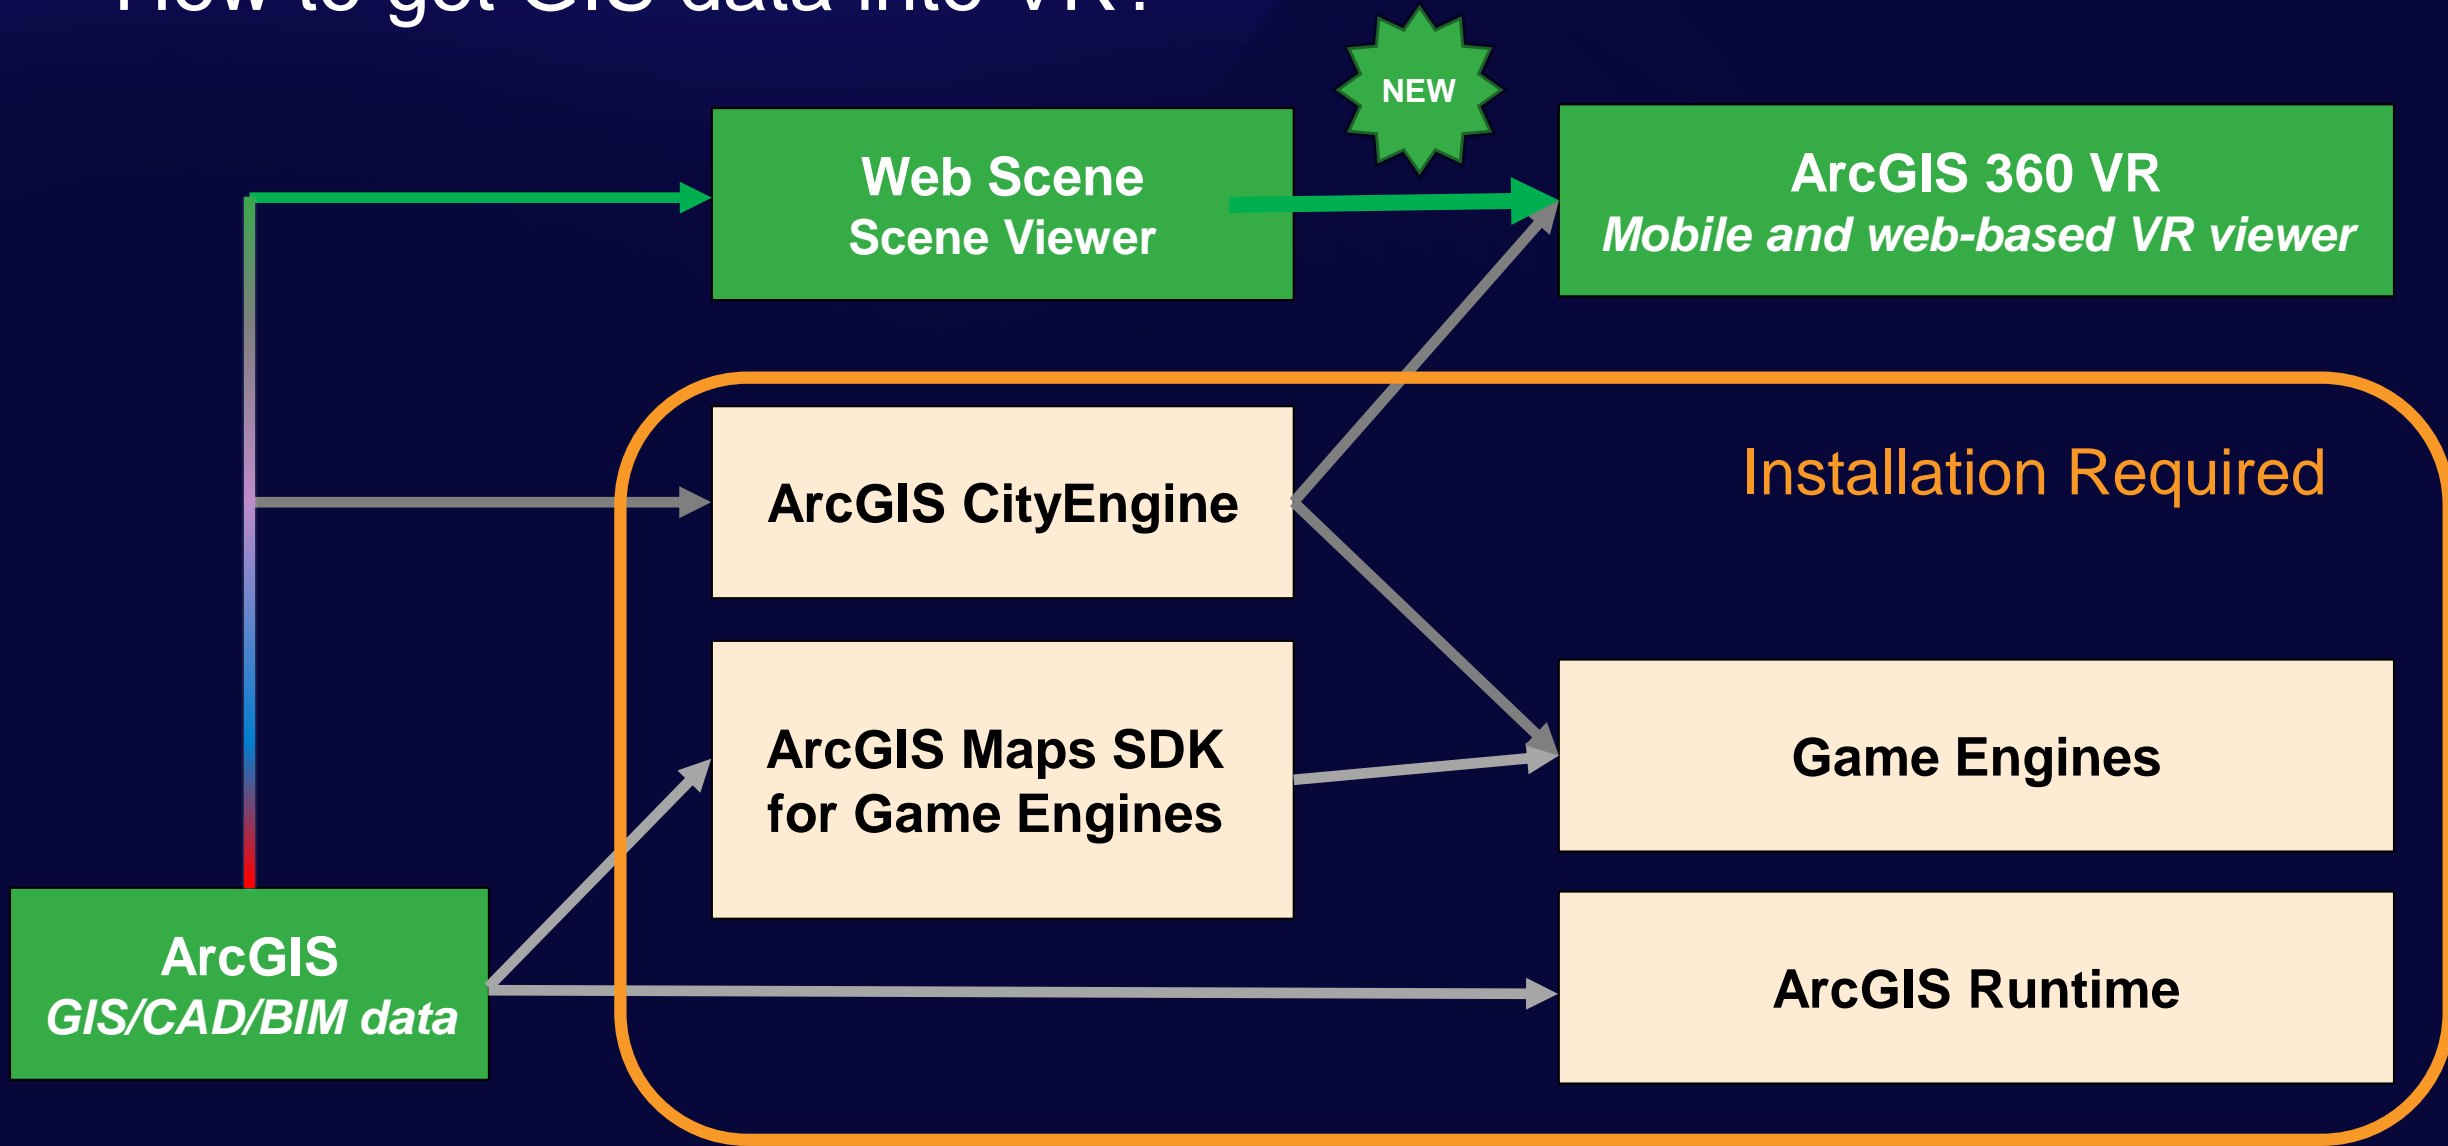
How to get GIS data into VR?

NEW

Web Scene
Scene Viewer

ArcGIS 360 VR
Mobile and web-based VR viewer

Installation Required

ArcGIS CityEngine

ArcGIS Maps SDK for Game Engines

Game Engines

ArcGIS Runtime

ArcGIS
GIS/CAD/BIM data